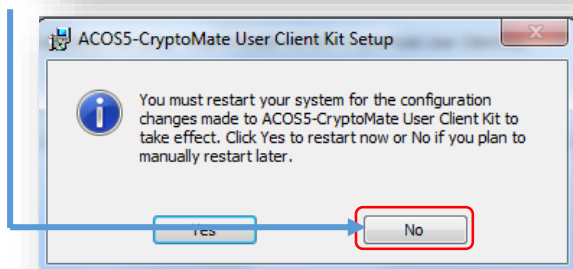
ACOS5-CryptoMate User Client Kit Setup

You must restart your system for the configuration changes made to ACOS5-CryptoMate User Client Kit to take effect. Click Yes to restart now or No if you plan to manually restart later.

Yes

No